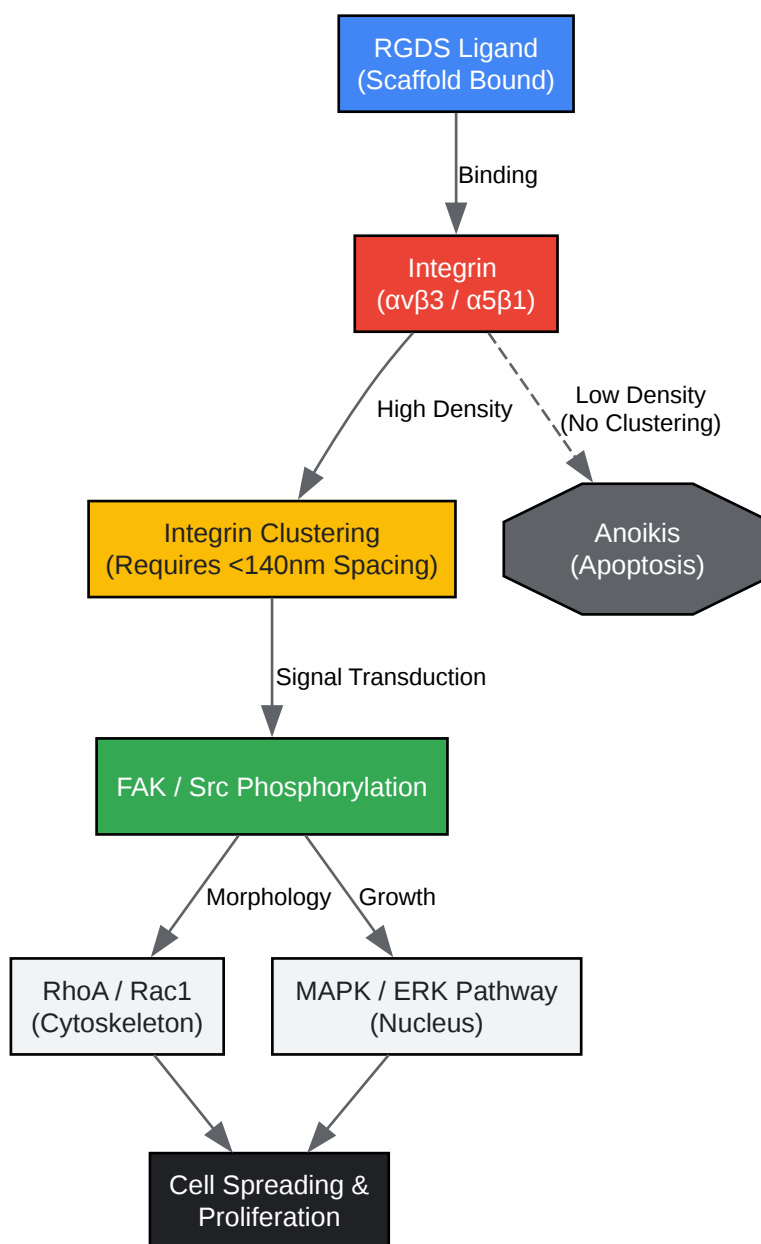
RGDS Ligand
(Scaffold Bound)

Binding

Integrin
(αvβ3 / α5β1)

High Density

Low Density
(No Clustering)

Integrin Clustering
(Requires <140nm Spacing)

Anoikis
(Apoptosis)

Signal Transduction

FAK / Src Phosphorylation

Morphology

Growth

RhoA / Rac1
(Cytoskeleton)

MAPK / ERK Pathway
(Nucleus)

Cell Spreading &
Proliferation